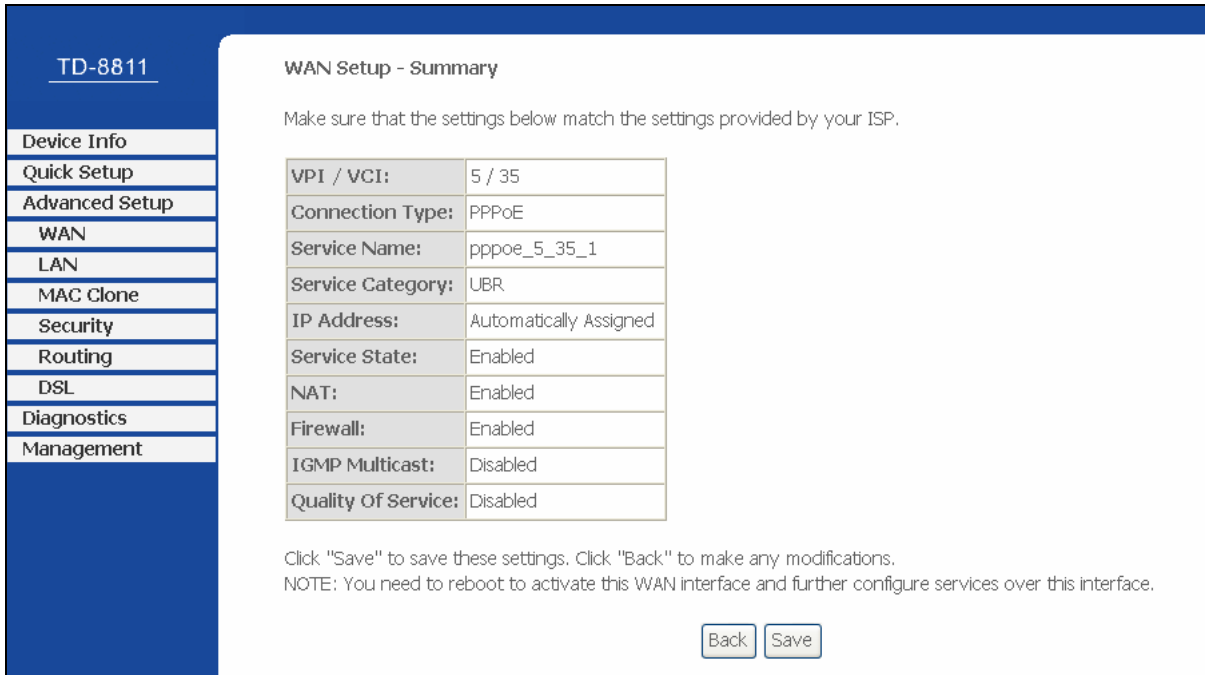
TD-8811

Device Info
Quick Setup
Advanced Setup
WAN
LAN
MAC Clone
Security
Routing
DSL
Diagnostics
Management

WAN Setup - Summary

Make sure that the settings below match the settings provided by your ISP.

| VPI / VCI: | 5 / 35 |
|---|---|
| Connection Type: | PPPoE |
| Service Name: | pppoe_5_35_1 |
| Service Category: | UBR |
| IP Address: | Automatically Assigned |
| Service State: | Enabled |
| NAT: | Enabled |
| Firewall: | Enabled |
| IGMP Multicast: | Disabled |
| Quality Of Service: | Disabled |

Click "Save" to save these settings. Click "Back" to make any modifications.
NOTE: You need to reboot to activate this WAN interface and further configure services over this interface.

Back Save